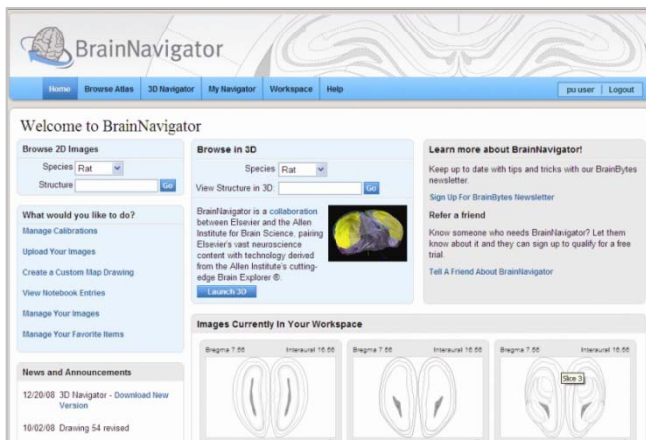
BrainNavigator

Home Browse Atlas 3D Navigator My Navigator Workspace Help

pu user Logout

Welcome to BrainNavigator

Browse 2D Images

Species Rat

Structure Go

What would you like to do?

Manage Calibrations

Upload Your Images

Create a Custom Map Drawing

View Notebook Entries

Manage Your Images

Manage Your Favorite Items

News and Announcements

12/20/08 3D Navigator - Download New Version

10/02/08 Drawing 54 revised

Browse in 3D

Species Rat

View Structure in 3D: Go

BrainNavigator is a collaboration between Elsevier and the Allen Institute for Brain Science, pairing Elsevier's vast neuroscience content with technology derived from the Allen Institute's cutting-edge Brain Explorer ®.

Launch 3D

Learn more about BrainNavigator!

Keep up to date with tips and tricks with our BrainBytes newsletter.

Sign Up For BrainBytes Newsletter

Refer a friend

Know someone who needs BrainNavigator? Let them know about it and they can sign up to qualify for a free trial.

Tell A Friend About BrainNavigator

Images Currently In Your Workspace

Bregma 7.56 Interaural 16.56

Bregma 7.56 Interaural 16.56

Bregma 7.56 Interaural 16.56

Slice 3